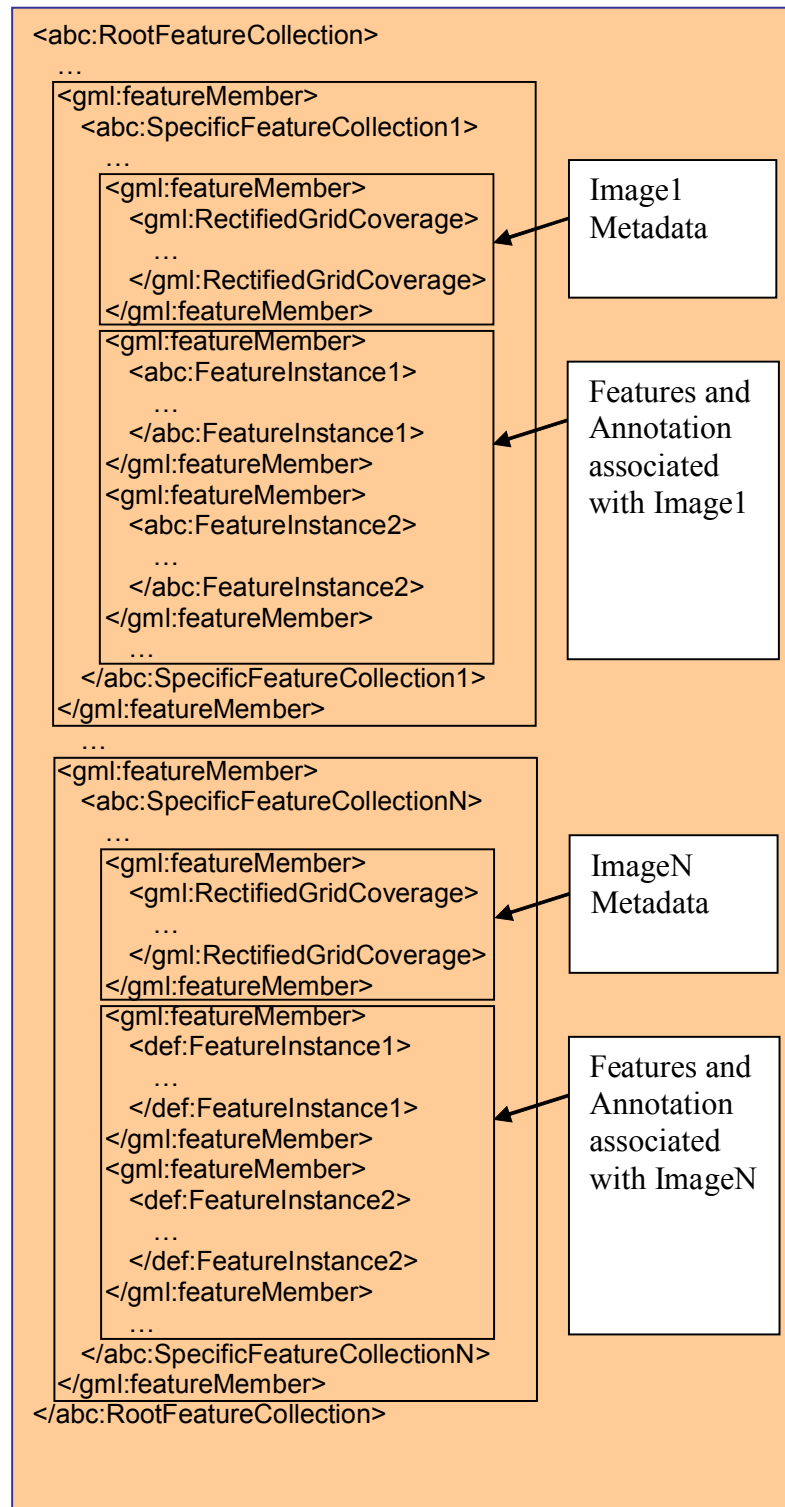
<abc:RootFeatureCollection>
…
<gml:featureMember>
<abc:SpecificFeatureCollection1>
…
<gml:featureMember>
<gml:RectifiedGridCoverage>
…
</gml:RectifiedGridCoverage>
</gml:featureMember>
<gml:featureMember>
<abc:FeatureInstance1>
…
</abc:FeatureInstance1>
</gml:featureMember>
<gml:featureMember>
<abc:FeatureInstance2>
…
</abc:FeatureInstance2>
</gml:featureMember>
…
</abc:SpecificFeatureCollection1>
</gml:featureMember>
…
<gml:featureMember>
<abc:SpecificFeatureCollectionN>
…
<gml:featureMember>
<gml:RectifiedGridCoverage>
…
</gml:RectifiedGridCoverage>
</gml:featureMember>
<gml:featureMember>
<def:FeatureInstance1>
…
</def:FeatureInstance1>
</gml:featureMember>
<gml:featureMember>
<def:FeatureInstance2>
…
</def:FeatureInstance2>
</gml:featureMember>
…
</abc:SpecificFeatureCollectionN>
</gml:featureMember>
</abc:RootFeatureCollection>

Image1 Metadata

Features and Annotation associated with Image1

ImageN Metadata

Features and Annotation associated with ImageN